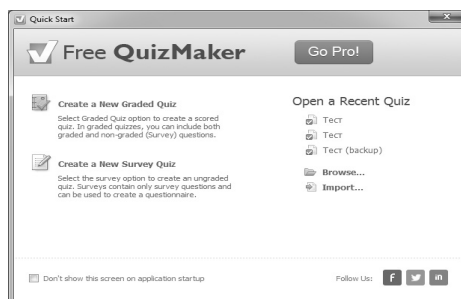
Quick Start

Free QuizMaker

Go Pro!

Create a New Graded Quiz

Select Graded Quiz option to create a scored quiz. In graded quizzes, you can include both graded and non-graded (Survey) questions.

Create a New Survey Quiz

Select the survey option to create an ungraded quiz. Surveys contain only survey questions and can be used to create a questionnaire.

Open a Recent Quiz

Тест

Тест

Тест (backup)

Browse...

Import...

Don't show this screen on application startup

Follow Us: f in